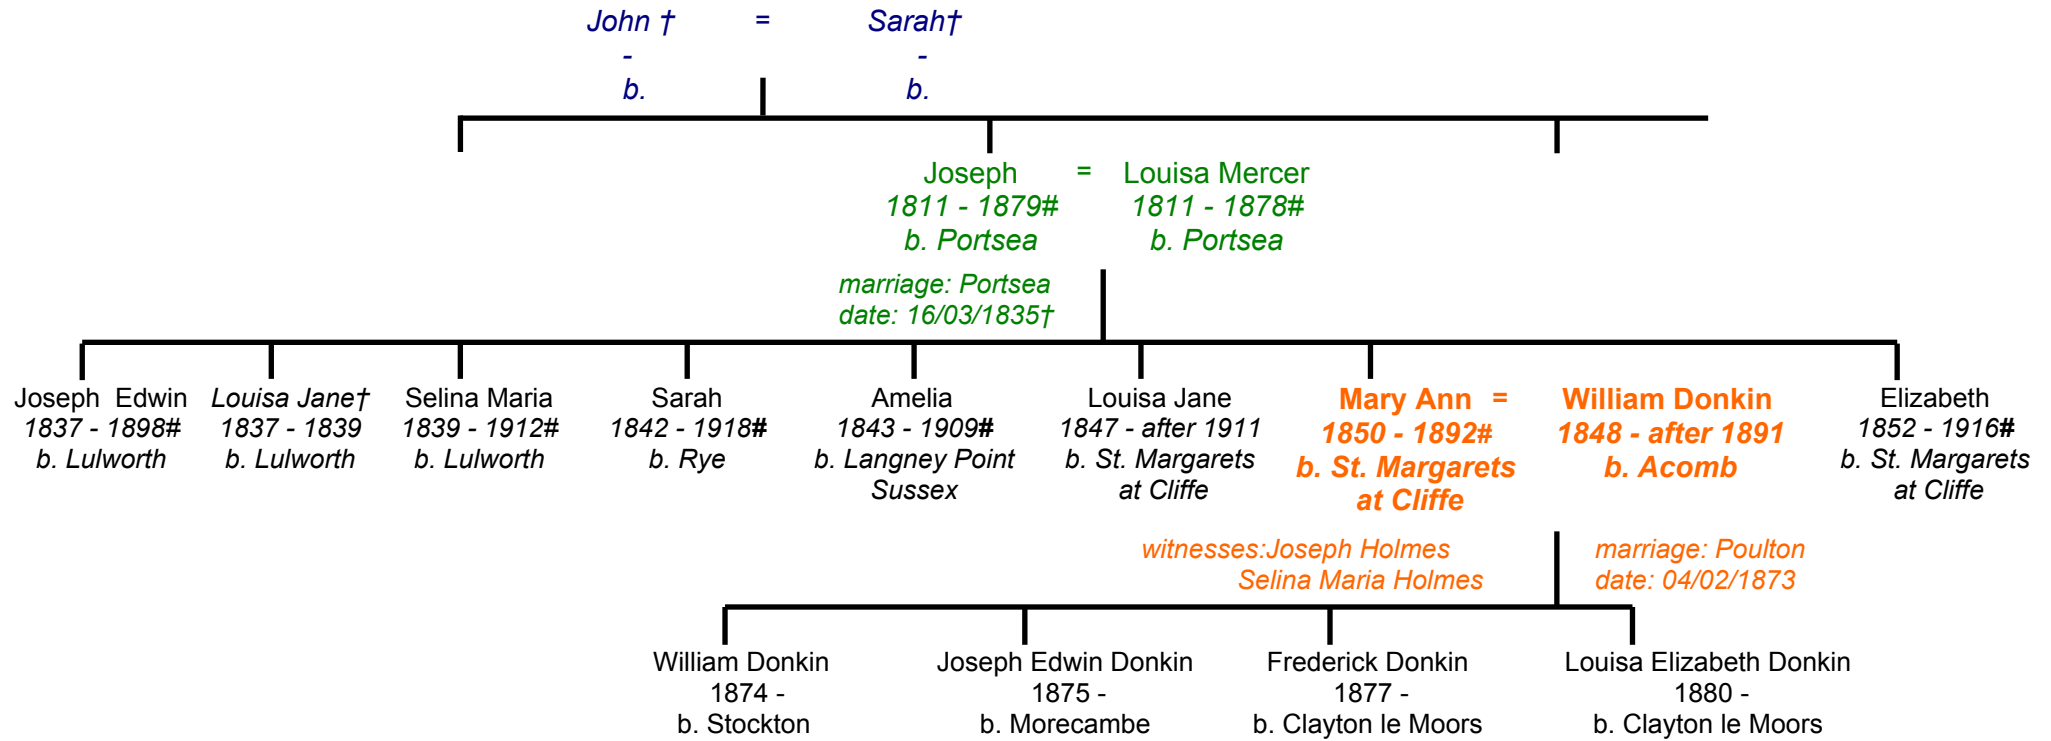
John † = Sarah†
- -
b. b.

Joseph = Louisa Mercer
1811 - 1879# 1811 - 1878#
b. Portsea b. Portsea

marriage: Portsea
date: 16/03/1835†

Joseph Edwin
1837 - 1898#
b. Lulworth

Louisa Jane†
1837 - 1839
b. Lulworth

Selina Maria
1839 - 1912#
b. Lulworth

Sarah
1842 - 1918#
b. Rye

Amelia
1843 - 1909#
b. Langney Point Sussex

Louisa Jane
1847 - after 1911
b. St. Margarets at Cliffe

Mary Ann = William Donkin
1850 - 1892# 1848 - after 1891
b. St. Margarets at Cliffe b. Acomb

Elizabeth
1852 - 1916#
b. St. Margarets at Cliffe

witnesses:Joseph Holmes
Selina Maria Holmes

marriage: Poulton
date: 04/02/1873

William Donkin
1874 -
b. Stockton

Joseph Edwin Donkin
1875 -
b. Morecambe

Frederick Donkin
1877 -
b. Clayton le Moors

Louisa Elizabeth Donkin
1880 -
b. Clayton le Moors